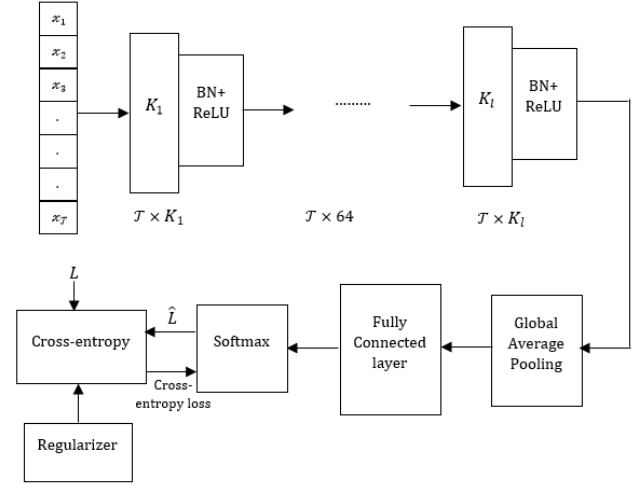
$x_1$
$x_2$
$x_3$
.
.
.
$x_\mathcal{T}$

$K_1$
BN+ ReLU
$\mathcal{T} \times K_1$

.........
$\mathcal{T} \times 64$

$K_l$
BN+ ReLU
$\mathcal{T} \times K_l$

$L$
Cross-entropy
$\hat{L}$
Softmax
Cross-entropy loss
Fully Connected layer
Global Average Pooling
Regularizer